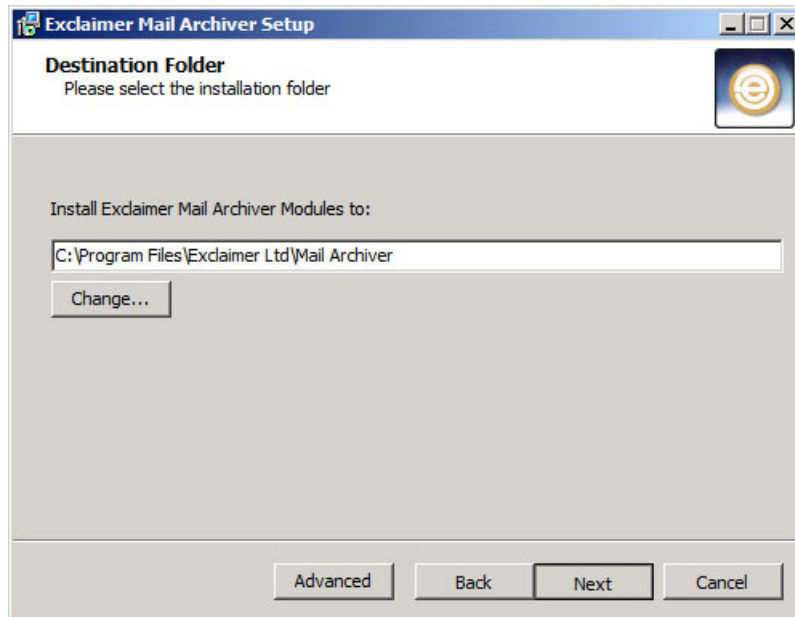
Exclaimer Mail Archiver Setup

Destination Folder
Please select the installation folder

Install Exclaimer Mail Archiver Modules to:

C:\Program Files\Exclaimer Ltd\Mail Archiver

Change...

Advanced Back Next Cancel